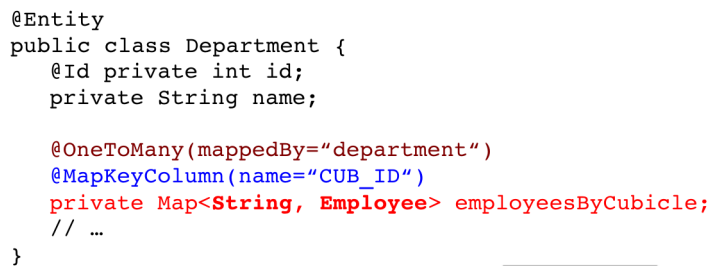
@Entity
public class Department {
    @Id private int id;
    private String name;

    @OneToMany(mappedBy="department")
    @MapKeyColumn(name="CUB_ID")
    private Map<String, Employee> employeesByCubicle;
    // …
}